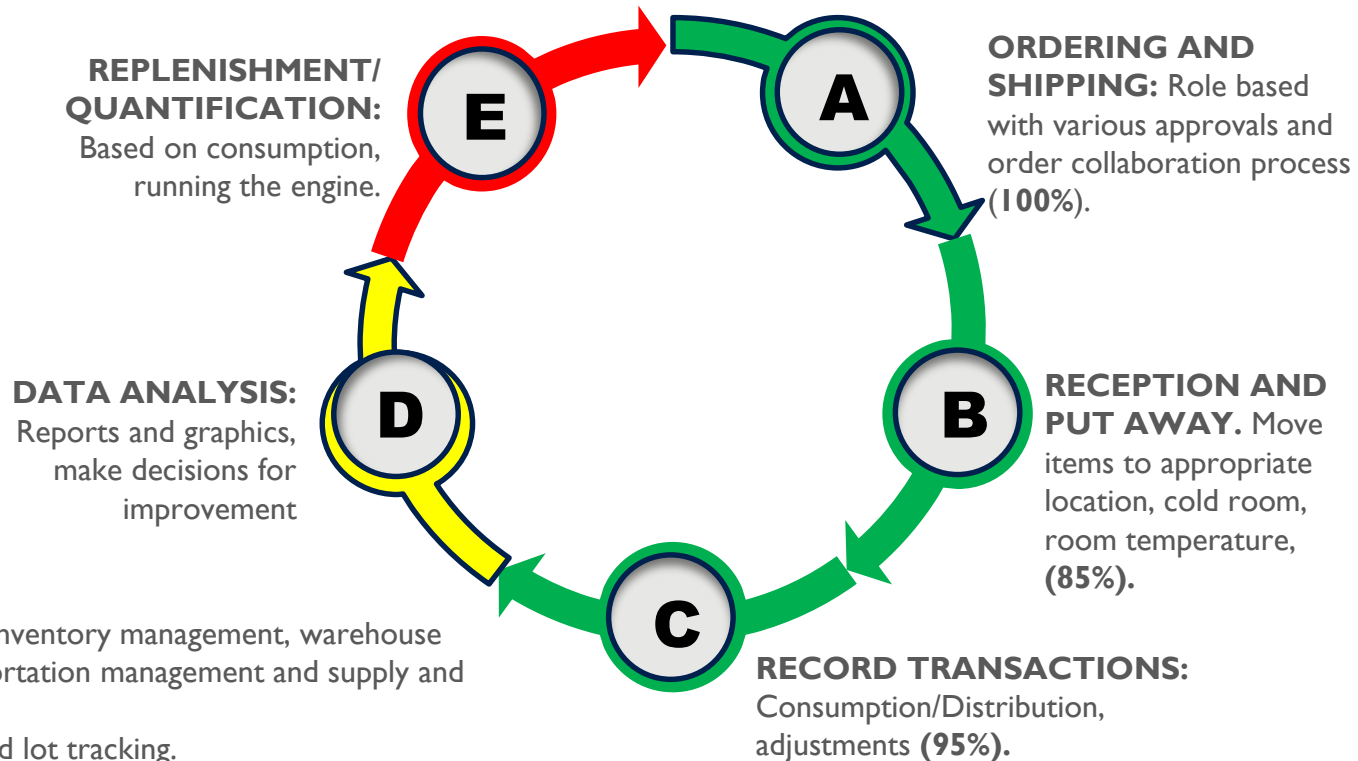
**REPLENISHMENT/ QUANTIFICATION:** Based on consumption, running the engine.

E

A

**ORDERING AND SHIPPING:** Role based with various approvals and order collaboration process (**100%**).

**DATA ANALYSIS:** Reports and graphics, make decisions for improvement

D

B

**RECEPTION AND PUT AWAY.** Move items to appropriate location, cold room, room temperature, **(85%).**

C

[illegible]nventory management, warehouse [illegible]ortation management and supply and

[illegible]d lot tracking.

**RECORD TRANSACTIONS:** Consumption/Distribution, adjustments **(95%).**